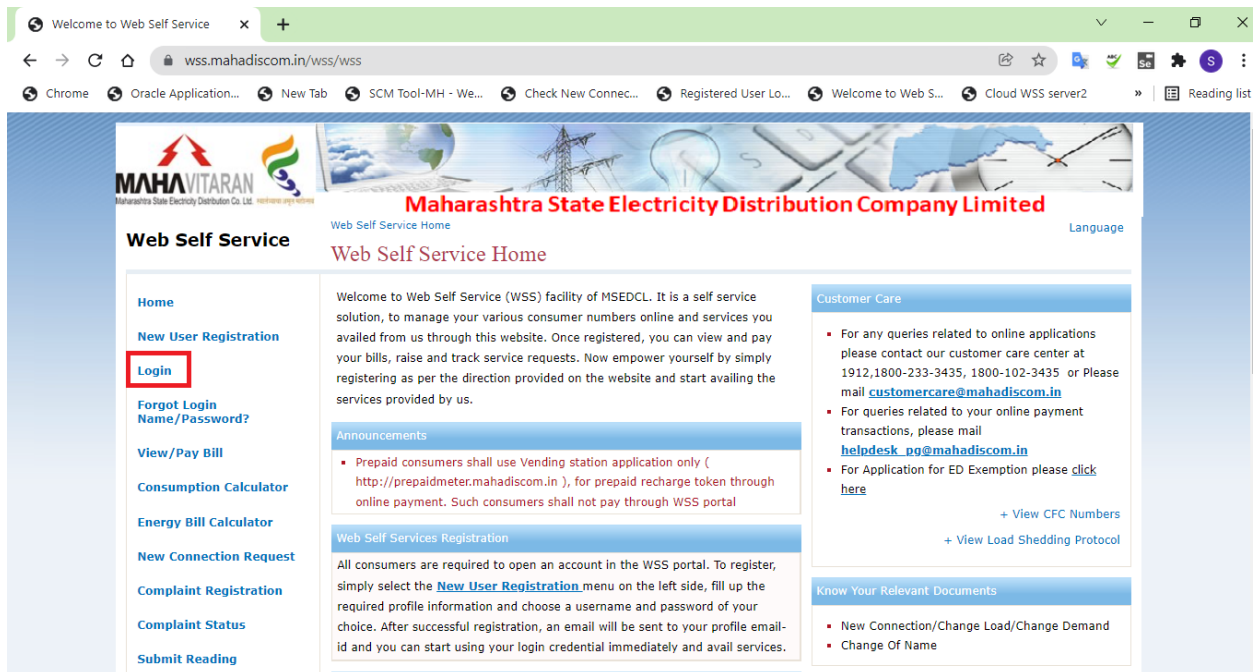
Welcome to Web Self Service ×
+
wss.mahadiscom.in/wss/wss
S
Chrome Oracle Application... New Tab SCM Tool-MH - We... Check New Connec... Registered User Lo... Welcome to Web S... Cloud WSS server2 » Reading list

MAHAVITARAN
Maharashtra State Electricity Distribution Co. Ltd.
Maharashtra State Electricity Distribution Company Limited

Web Self Service
Web Self Service Home
Language
Web Self Service Home

Home
New User Registration
Login
Forgot Login Name/Password?
View/Pay Bill
Consumption Calculator
Energy Bill Calculator
New Connection Request
Complaint Registration
Complaint Status
Submit Reading

Welcome to Web Self Service (WSS) facility of MSEDCL. It is a self service solution, to manage your various consumer numbers online and services you availed from us through this website. Once registered, you can view and pay your bills, raise and track service requests. Now empower yourself by simply registering as per the direction provided on the website and start availing the services provided by us.

Announcements
- Prepaid consumers shall use Vending station application only ( http://prepaidmeter.mahadiscom.in ), for prepaid recharge token through online payment. Such consumers shall not pay through WSS portal

Web Self Services Registration
All consumers are required to open an account in the WSS portal. To register, simply select the New User Registration menu on the left side, fill up the required profile information and choose a username and password of your choice. After successful registration, an email will be sent to your profile email-id and you can start using your login credential immediately and avail services.

Customer Care
- For any queries related to online applications please contact our customer care center at 1912,1800-233-3435, 1800-102-3435 or Please mail customercare@mahadiscom.in
- For queries related to your online payment transactions, please mail helpdesk_pg@mahadiscom.in
- For Application for ED Exemption please click here

+ View CFC Numbers
+ View Load Shedding Protocol

Know Your Relevant Documents
- New Connection/Change Load/Change Demand
- Change Of Name